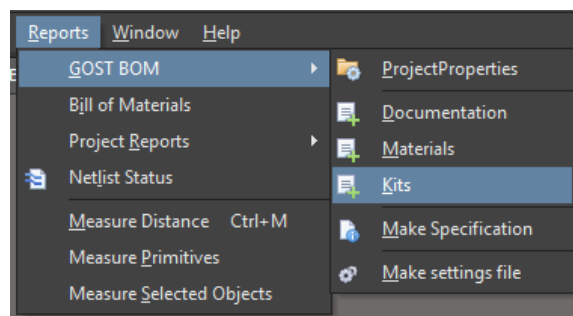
Reports Window Help

GOST BOM
Bill of Materials
Project Reports
Netlist Status
Measure Distance Ctrl+M
Measure Primitives
Measure Selected Objects

ProjectProperties
Documentation
Materials
Kits
Make Specification
Make settings file